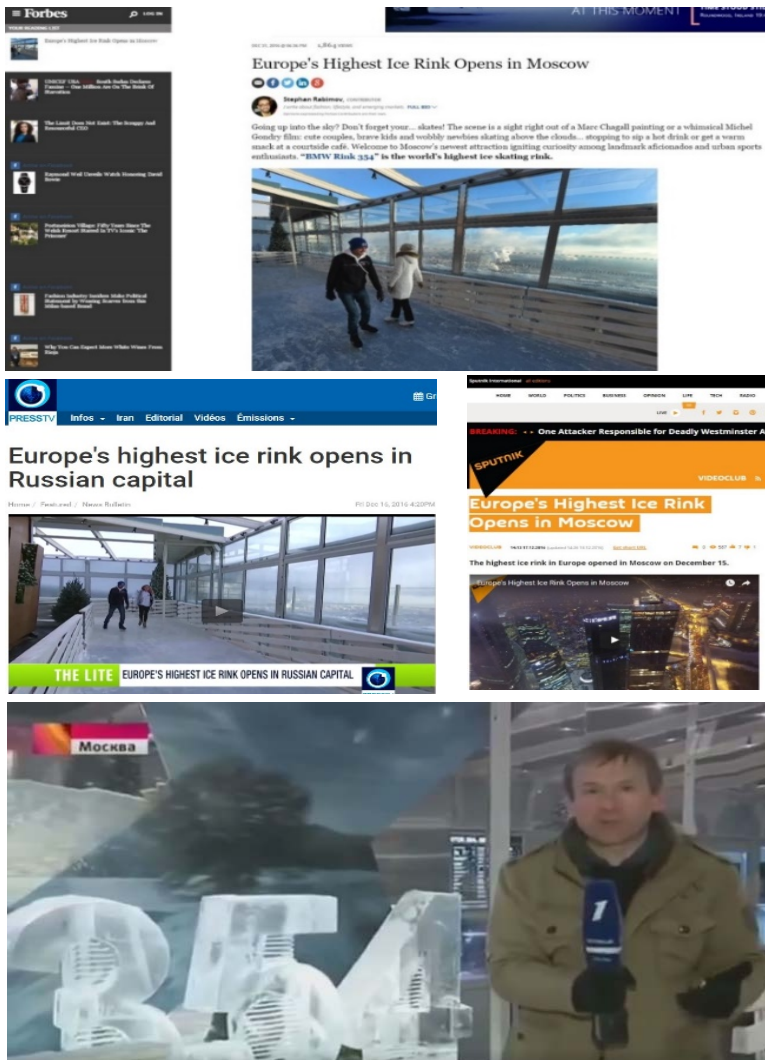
≡ Forbes
YOUR READING LIST
Europe's Highest Ice Rink Opens in Moscow

AT THIS MOMENT

Europe's Highest Ice Rink Opens in Moscow

Stephan Rabimov

Going up into the sky? Don't forget your... skates! The scene is a sight right out of a Marc Chagall painting or a whimsical Michel Gondry film: cute couples, brave kids and wobbly newbies skating above the clouds... stopping to sip a hot drink or get a warm snack at a courtside café. Welcome to Moscow's newest attraction igniting curiosity among landmark aficionados and urban sports enthusiasts. "BMW Rink 354" is the world's highest ice skating rink.

PRESSTV Infos Iran Editorial Vidéos Émissions

Europe's highest ice rink opens in Russian capital

Home / Featured / News Bulletin Fri Dec 16, 2016 4:20PM

THE LITE EUROPE'S HIGHEST ICE RINK OPENS IN RUSSIAN CAPITAL

HOME WORLD POLITICS BUSINESS OPINION LIFE TECH RADIO

BREAKING: One Attacker Responsible for Deadly Westminster A

SPUTNIK

VIDEOCLUB

Europe's Highest Ice Rink Opens in Moscow

The highest ice rink in Europe opened in Moscow on December 15.

Europe's Highest Ice Rink Opens in Moscow

Москва

354

1